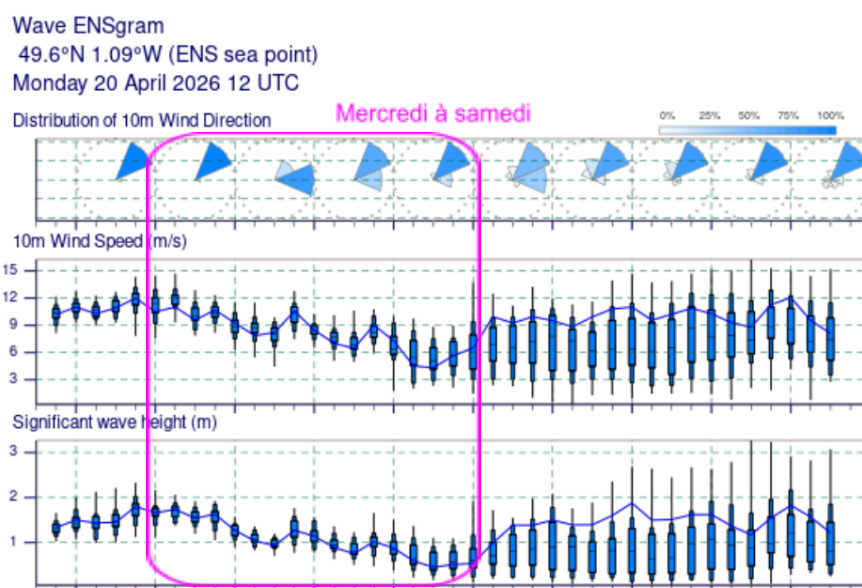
Wave ENSgram
49.6°N 1.09°W (ENS sea point)
Monday 20 April 2026 12 UTC

Distribution of 10m Wind Direction

Mercredi à samedi

0% 25% 50% 75% 100%

10m Wind Speed (m/s)

15
12
9
6
3

Significant wave height (m)

3
2
1